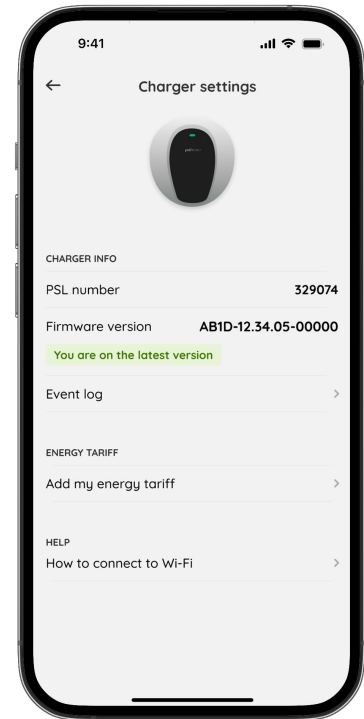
9:41

←

Charger settings

CHARGER INFO

PSL number 329074

Firmware version AB1D-12.34.05-00000

You are on the latest version

Event log >

ENERGY TARIFF

Add my energy tariff >

HELP

How to connect to Wi-Fi >